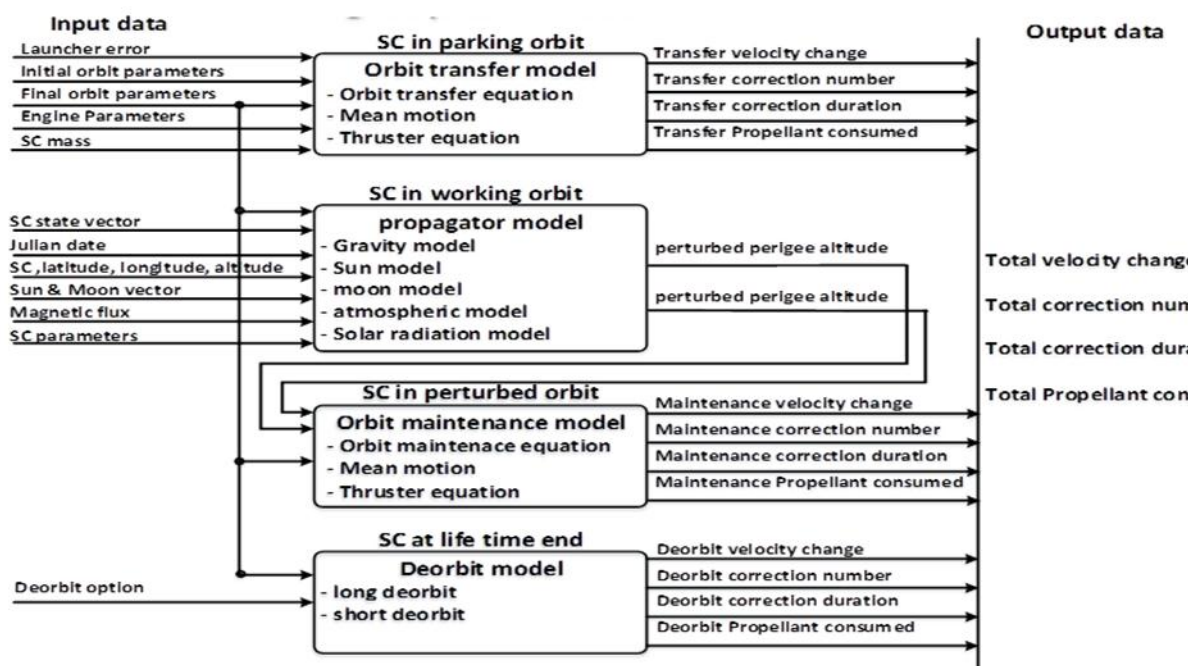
Input data

Launcher error
Initial orbit parameters
Final orbit parameters
Engine Parameters
SC mass

SC in parking orbit
Orbit transfer model
- Orbit transfer equation
- Mean motion
- Thruster equation

Transfer velocity change
Transfer correction number
Transfer correction duration
Transfer Propellant consumed

Output data

SC in working orbit
propagator model
- Gravity model
- Sun model
- moon model
- atmospheric model
- Solar radiation model

SC state vector
Julian date
SC, latitude, longitude, altitude
Sun & Moon vector
Magnetic flux
SC parameters

perturbed perigee altitude
perturbed perigee altitude

Total velocity change
Total correction num
Total correction dura
Total Propellant con

SC in perturbed orbit
Orbit maintenance model
- Orbit maintenace equation
- Mean motion
- Thruster equation

Maintenance velocity change
Maintenance correction number
Maintenance correction duration
Maintenance Propellant consumed

SC at life time end
Deorbit model
- long deorbit
- short deorbit

Deorbit option

Deorbit velocity change
Deorbit correction number
Deorbit correction duration
Deorbit Propellant consumed